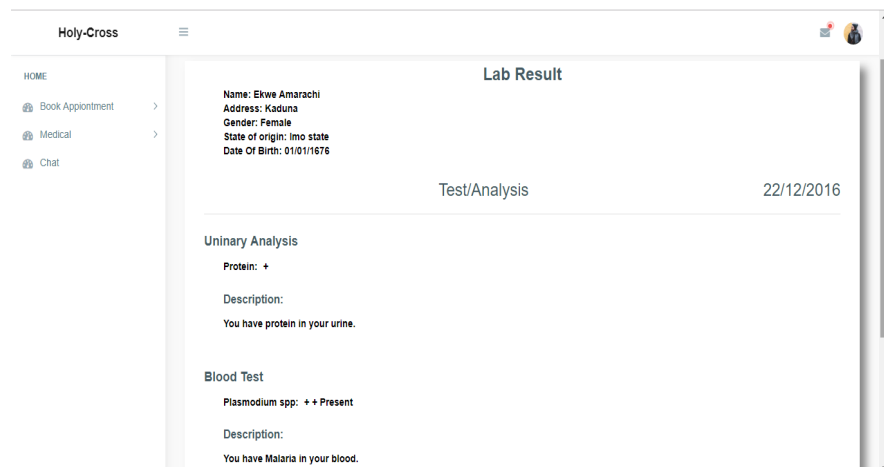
Holy-Cross

HOME

Book Appiontment

Medical

Chat

Lab Result

Name: Ekwe Amarachi
Address: Kaduna
Gender: Female
State of origin: Imo state
Date Of Birth: 01/01/1676

Test/Analysis

22/12/2016

Uninary Analysis

Protein: +

Description:

You have protein in your urine.

Blood Test

Plasmodium spp: + + Present

Description:

You have Malaria in your blood.